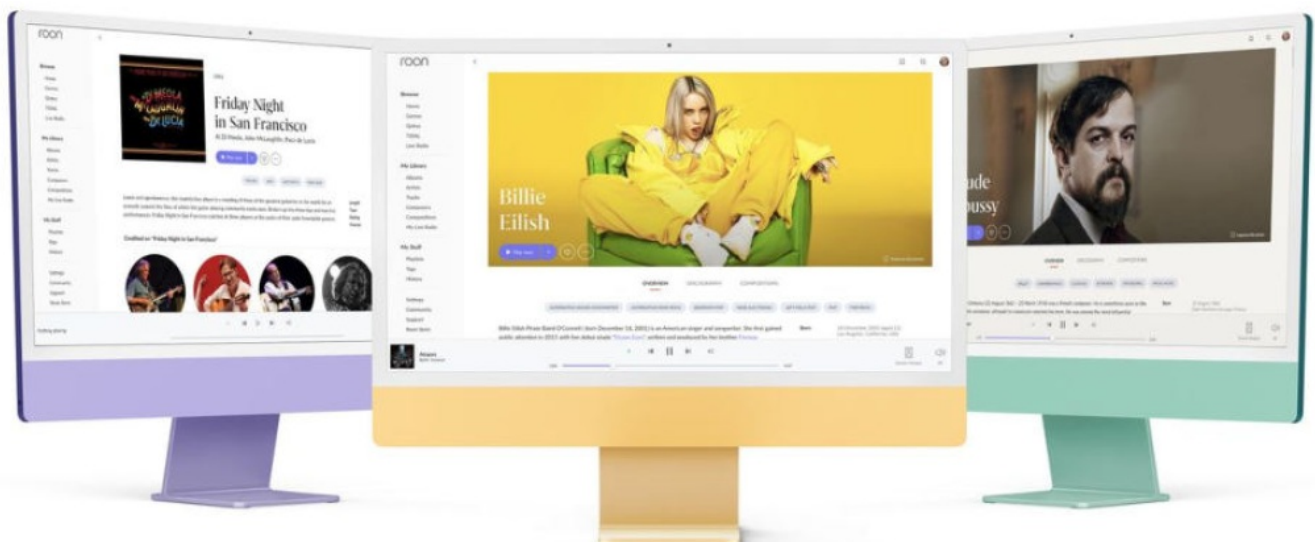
roon

Friday Night in San Francisco

Al Di Meola, John McLaughlin, Paco de Lucía

Credited on "Friday Night in San Francisco"

roon

Browse

My Library

My Stuff

Billie Eilish

OVERVIEW DISCOGRAPHY COMPOSITIONS

Billie Eilish Pirate Baird O'Connell (born December 18, 2001) is an American singer and songwriter. She first gained public attention in 2015 with her debut single "Ocean Eyes", written and produced by her brother Finneas

Born

ude
bussy

OVERVIEW DISCOGRAPHY COMPOSITIONS